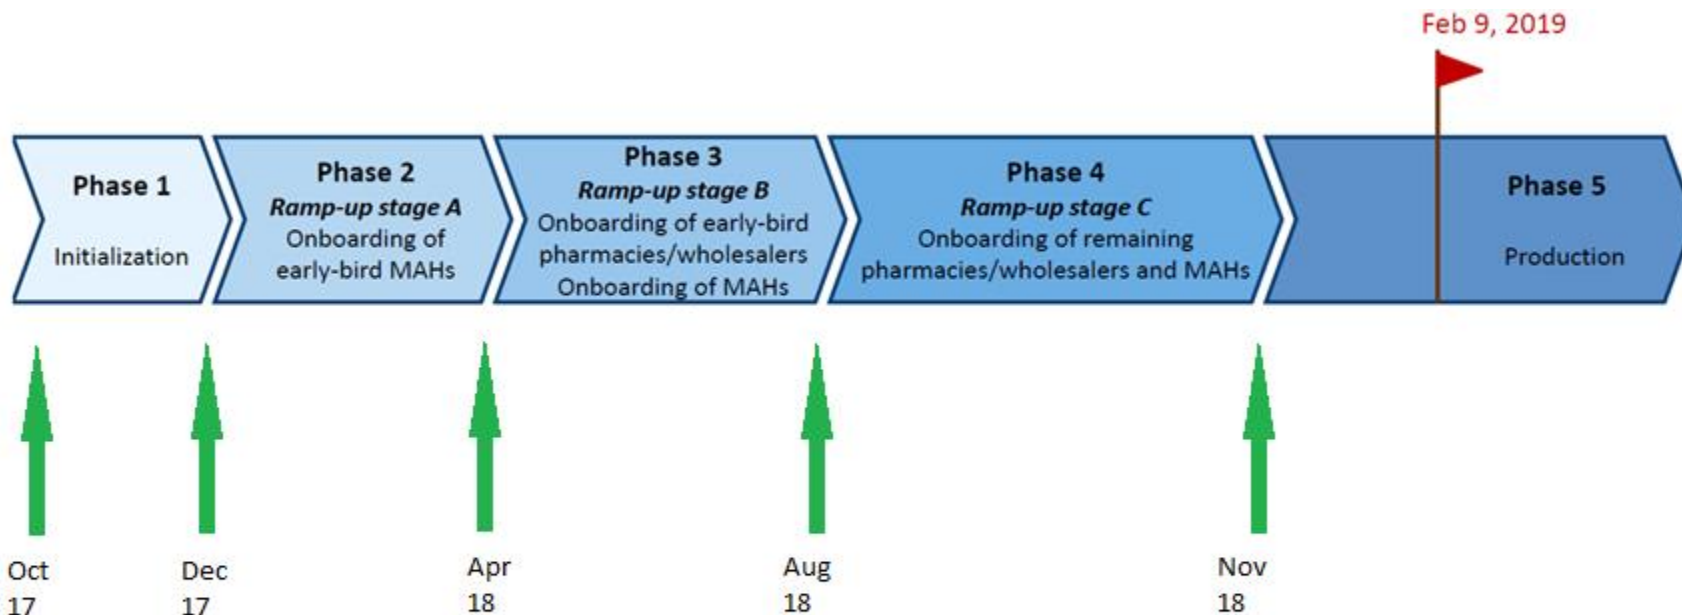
Feb 9, 2019

Phase 1

Initialization

Phase 2
*Ramp-up stage A*
Onboarding of early-bird MAHs

Phase 3
*Ramp-up stage B*
Onboarding of early-bird pharmacies/wholesalers
Onboarding of MAHs

Phase 4
*Ramp-up stage C*
Onboarding of remaining pharmacies/wholesalers and MAHs

Phase 5

Production

Oct 17

Dec 17

Apr 18

Aug 18

Nov 18